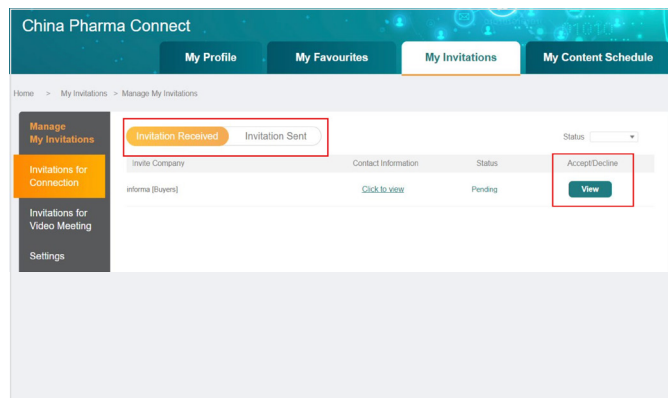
China Pharma Connect

My Profile
My Favourites
My Invitations
My Content Schedule

Home > My Invitations > Manage My Invitations

Manage My Invitations
Invitations for Connection
Invitations for Video Meeting
Settings

Invitation Received
Invitation Sent

Status

| Invite Company | Contact Information | Status | Accept/Decline |
|---|---|---|---|
| informa [Buyers] | Click to view | Pending | View |